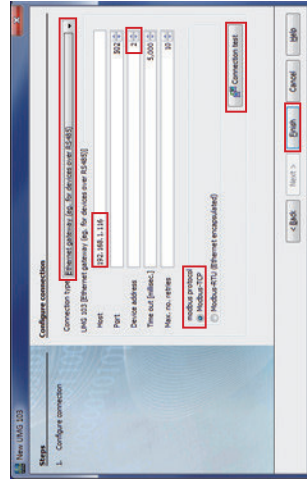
New UMG 103

Steps
1. Configure connection

Configure connection

Connection type Ethernet gateway (eg. for devices over RS485)
UMG 103 [Ethernet gateway (eg. for devices over RS485)]
Host 192.168.1.116
Port 502
Device address 2
Time out [millisec.] 5,000
Max. no. retries 10

modbus protocol
Modbus-TCP
Modbus-RTU (Ethernet encapsulated)

Connection test

< Back Next > Finish Cancel Help